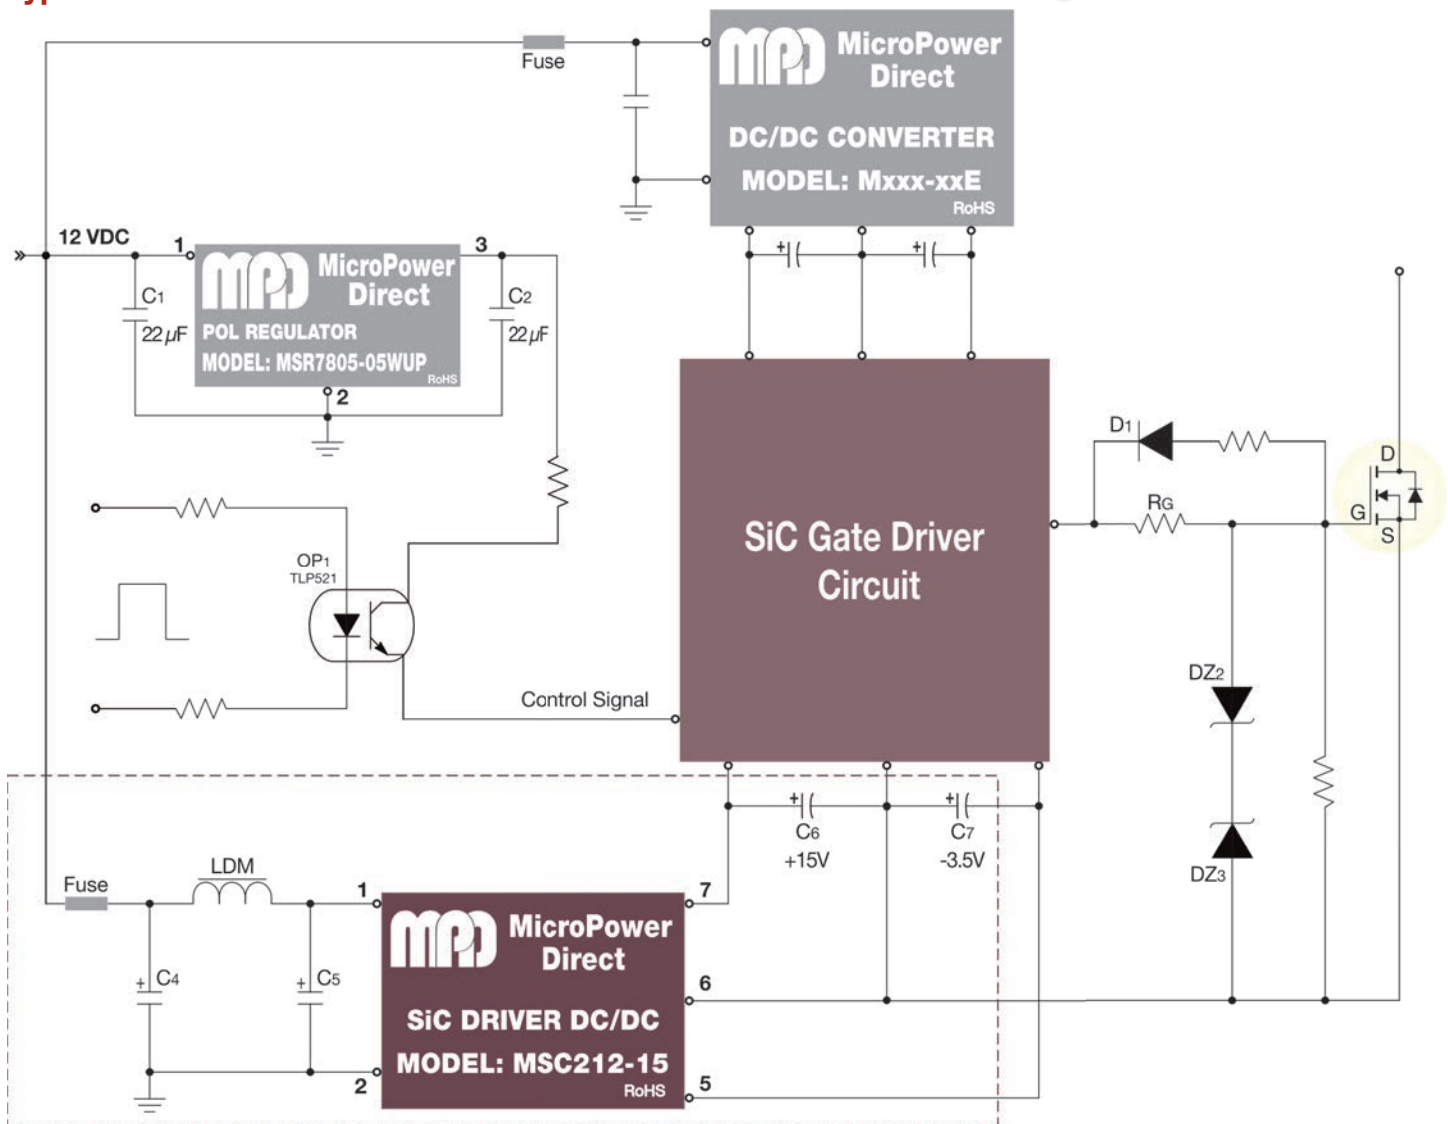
Fuse

MPD MicroPower Direct
DC/DC CONVERTER
MODEL: Mxxx-xxE
RoHS

12 VDC
1
3
C1
22 µF
MPD MicroPower Direct
POL REGULATOR
MODEL: MSR7805-05WUP
RoHS
C2
22 µF
2

+
+

D1
RG
D
G
S

OP1
TLP521

SiC Gate Driver Circuit

Control Signal

DZ2
DZ3

+
+
C6
+15V
C7
-3.5V

Fuse
LDM
1
7
+ C4
+ C5
MPD MicroPower Direct
SiC DRIVER DC/DC
MODEL: MSC212-15
RoHS
6
2
5